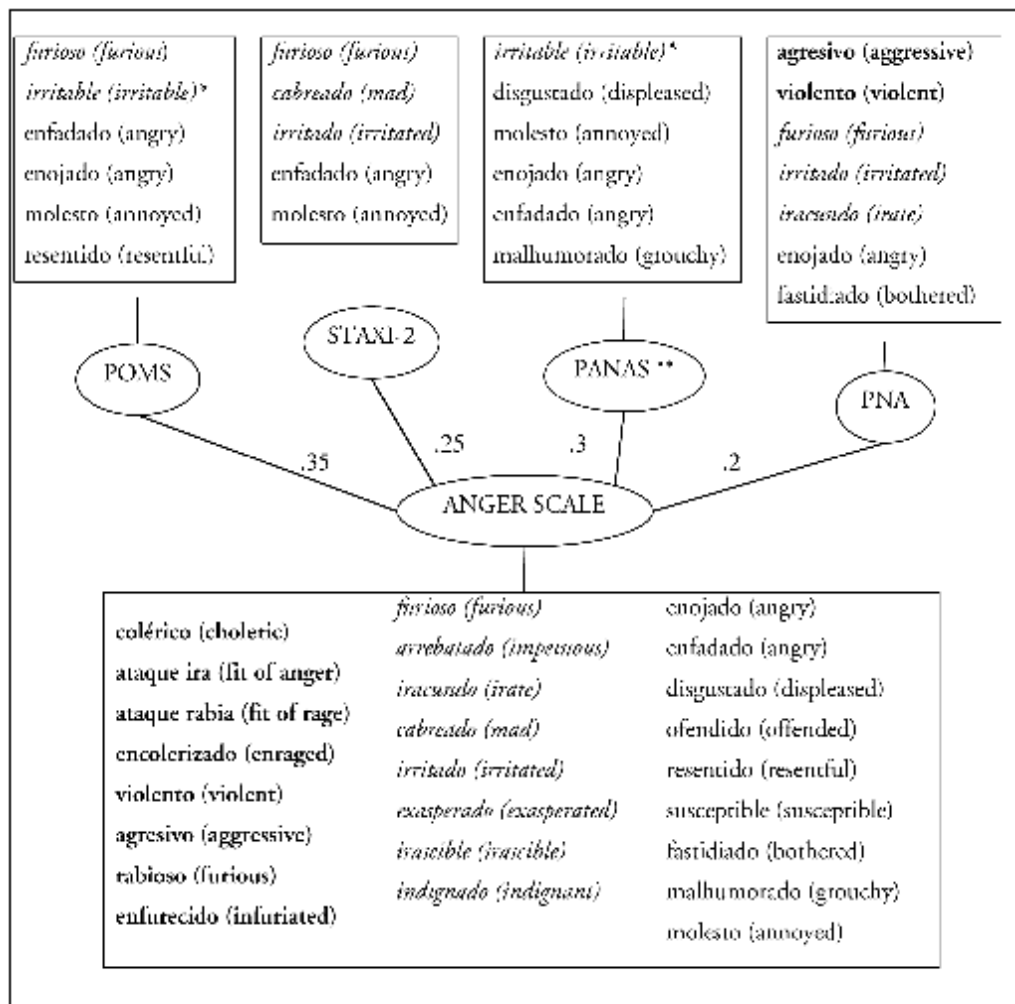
furioso (furious)
irritable (irritable)*
enfadado (angry)
enojado (angry)
molesto (annoyed)
resentido (resentful)

furioso (furious)
cabreado (mad)
irritado (irritated)
enfadado (angry)
molesto (annoyed)

irritable (irritable)*
disgustado (displeased)
molesto (annoyed)
enojado (angry)
enfadado (angry)
malhumorado (grouchy)

agresivo (aggressive)
violento (violent)
furioso (furious)
irritado (irritated)
iracundo (irate)
enojado (angry)
fastidiado (bothered)

POMS

STAXI-2

PANAS **

PNA

.35

.25

.3

.2

ANGER SCALE

colérico (choleric)
ataque ira (fit of anger)
ataque rabia (fit of rage)
encolerizado (enraged)
violento (violent)
agresivo (aggressive)
rabioso (furious)
enfurecido (infuriated)

furioso (furious)
arrebatado (impetuous)
iracundo (irate)
cabreado (mad)
irritado (irritated)
exasperado (exasperated)
irascible (irascible)
indignado (indignant)

enojado (angry)
enfadado (angry)
disgustado (displeased)
ofendido (offended)
resentido (resentful)
susceptible (susceptible)
fastidiado (bothered)
malhumorado (grouchy)
molesto (annoyed)